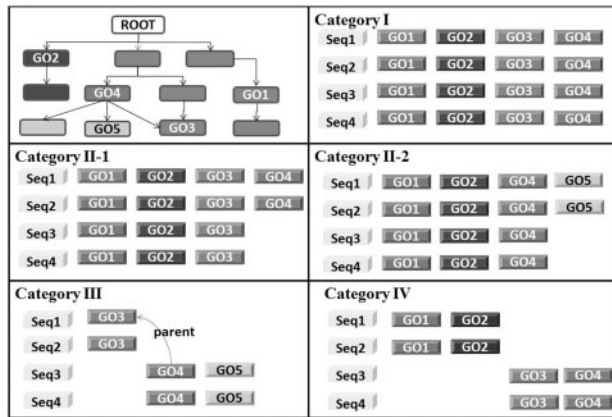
ROOT
GO2
GO4
GO1
GO5
GO3

Category I
Seq1 GO1 GO2 GO3 GO4
Seq2 GO1 GO2 GO3 GO4
Seq3 GO1 GO2 GO3 GO4
Seq4 GO1 GO2 GO3 GO4

Category II-1
Seq1 GO1 GO2 GO3 GO4
Seq2 GO1 GO2 GO3 GO4
Seq3 GO1 GO2 GO3
Seq4 GO1 GO2 GO3

Category II-2
Seq1 GO1 GO2 GO4 GO5
Seq2 GO1 GO2 GO4 GO5
Seq3 GO1 GO2 GO4
Seq4 GO1 GO2 GO4

Category III
Seq1 GO3
parent
Seq2 GO3
Seq3 GO4 GO5
Seq4 GO4 GO5

Category IV
Seq1 GO1 GO2
Seq2 GO1 GO2
Seq3 GO3 GO4
Seq4 GO3 GO4